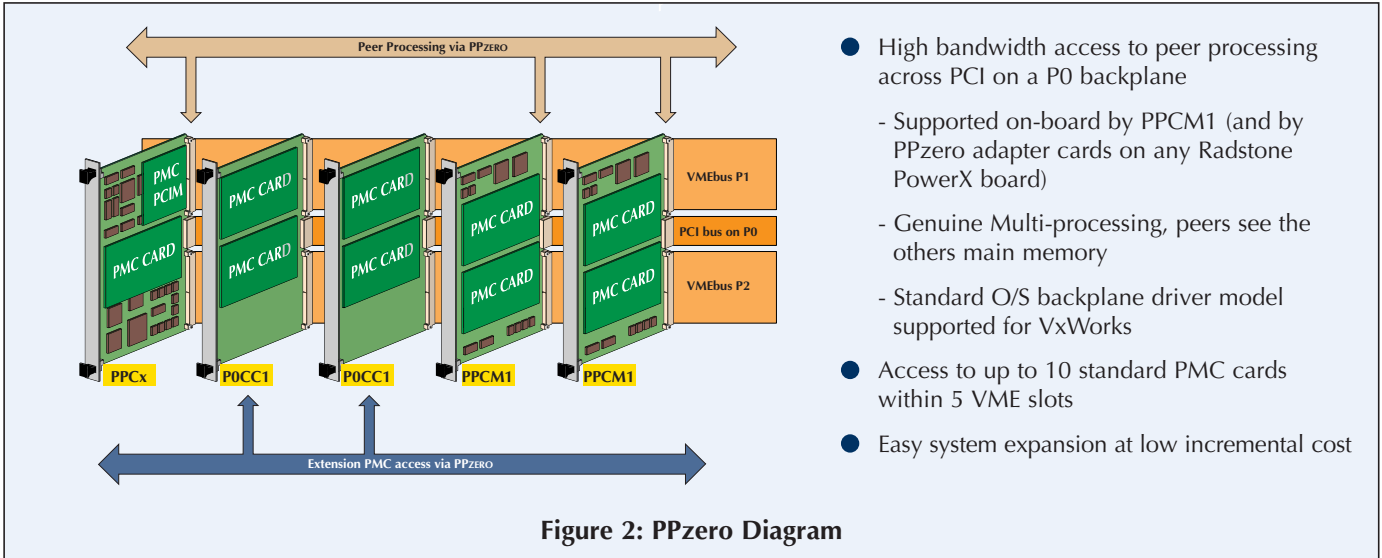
Peer Processing via PPzero

PMC PCIM

PMC CARD

PMC CARD

PMC CARD

PMC CARD

PMC CARD

PMC CARD

PMC CARD

PMC CARD

PMC CARD

VMEbus P1

PCI bus on P0

VMEbus P2

PPCx

P0CC1

P0CC1

PPCM1

PPCM1

Extension PMC access via PPzero

High bandwidth access to peer processing across PCI on a P0 backplane

- Supported on-board by PPCM1 (and by PPzero adapter cards on any Radstone PowerX board)

- Genuine Multi-processing, peers see the others main memory

- Standard O/S backplane driver model supported for VxWorks

Access to up to 10 standard PMC cards within 5 VME slots

Easy system expansion at low incremental cost

Figure 2: PPzero Diagram